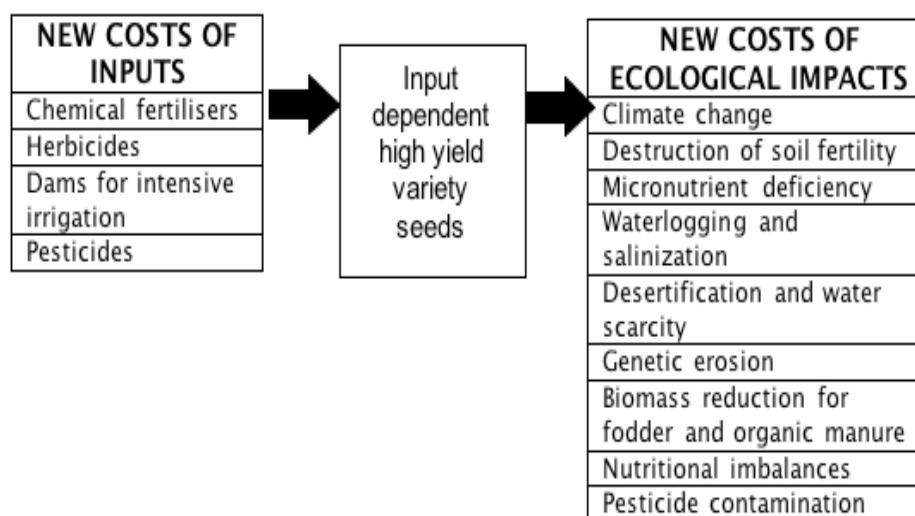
| NEW COSTS OF INPUTS |
|---|
| Chemical fertilisers |
| Herbicides |
| Dams for intensive irrigation |
| Pesticides |

Input dependent high yield variety seeds

| NEW COSTS OF ECOLOGICAL IMPACTS |
|---|
| Climate change |
| Destruction of soil fertility |
| Micronutrient deficiency |
| Waterlogging and salinization |
| Desertification and water scarcity |
| Genetic erosion |
| Biomass reduction for fodder and organic manure |
| Nutritional imbalances |
| Pesticide contamination |